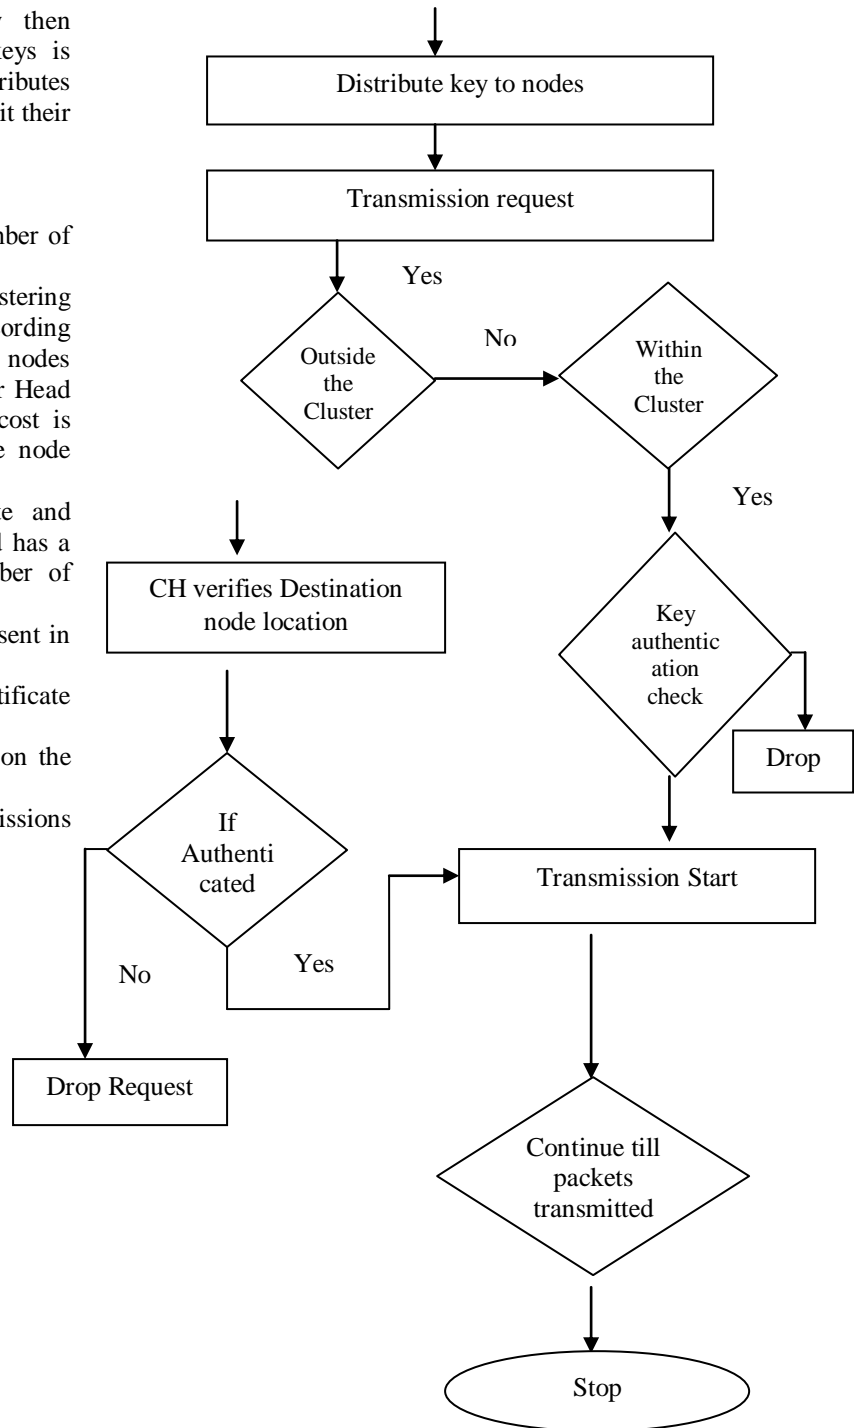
y then
eys is
ributes
it their

nber of

stering
ording
nodes
r Head
cost is
e node

e and
l has a
nber of

sent in

tificate

on the

issions

Distribute key to nodes

Transmission request

Yes

Outside the Cluster

No

Within the Cluster

Yes

CH verifies Destination node location

Key authentic ation check

Drop

If Authenti cated

Transmission Start

No

Yes

Drop Request

Continue till packets transmitted

Stop